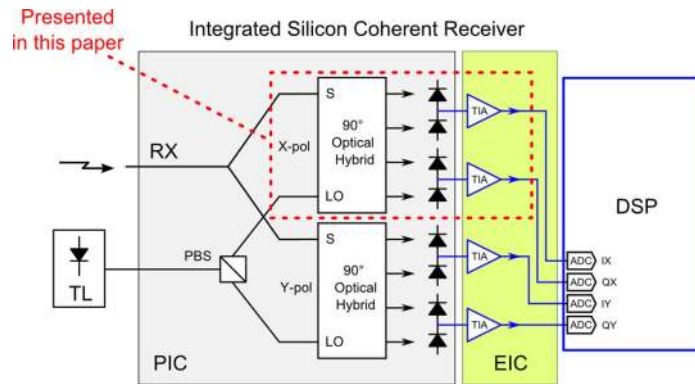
Presented in this paper

Integrated Silicon Coherent Receiver

RX

X-pol

S

90° Optical Hybrid

LO

TIA

TIA

TL

PBS

Y-pol

S

90° Optical Hybrid

LO

TIA

TIA

ADC IX

ADC QX

ADC IY

ADC QY

DSP

PIC

EIC